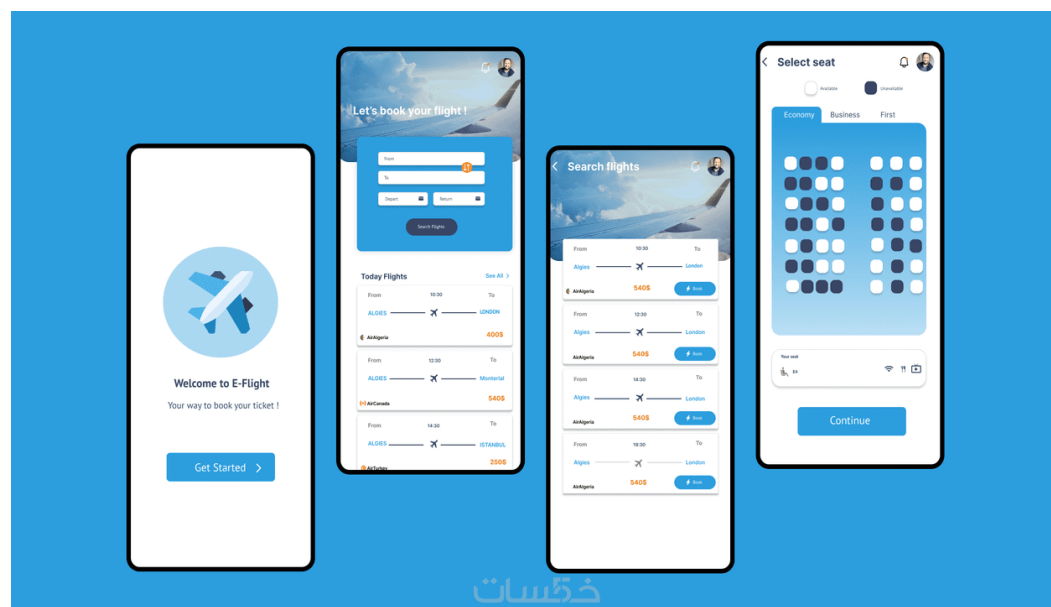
Welcome to E-Flight

Your way to book your ticket !

Get Started

Let's book your flight !

From

To

Depart

Return

Search Flights

Today Flights

See All

From 10:30 To

ALGIES LONDON

AirAlgeria 400$

From 12:30 To

ALGIES Montreal

AirCanada 540$

From 14:30 To

ALGIES ISTANBUL

AirTurkey 250$

Search flights

From 10:30 To

Algies London

AirAlgeria 540$ Book

From 12:30 To

Algies London

AirAlgeria 540$ Book

From 14:30 To

Algies London

AirAlgeria 540$ Book

From 16:30 To

Algies London

AirAlgeria 540$ Book

Select seat

Available

Unavailable

Economy Business First

Your seat

B4

Continue

خمسات